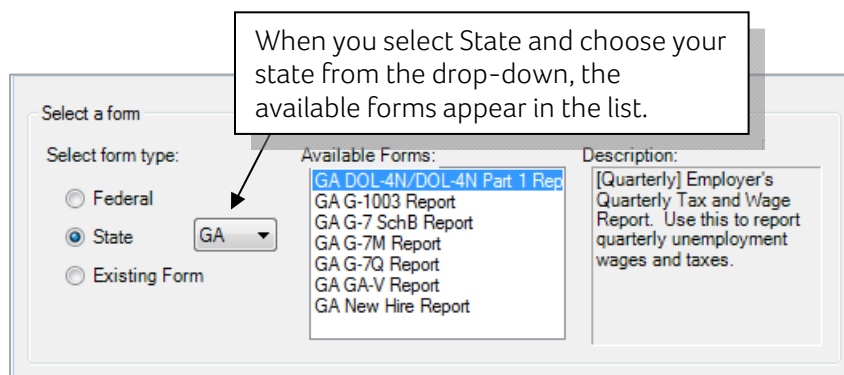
When you select State and choose your state from the drop-down, the available forms appear in the list.

Select a form

Select form type:

Federal

State

GA

Existing Form

Available Forms:

GA DOL-4N/DOL-4N Part 1 Rep

GA G-1003 Report

GA G-7 SchB Report

GA G-7M Report

GA G-7Q Report

GA GA-V Report

GA New Hire Report

Description:

[Quarterly] Employer's Quarterly Tax and Wage Report. Use this to report quarterly unemployment wages and taxes.